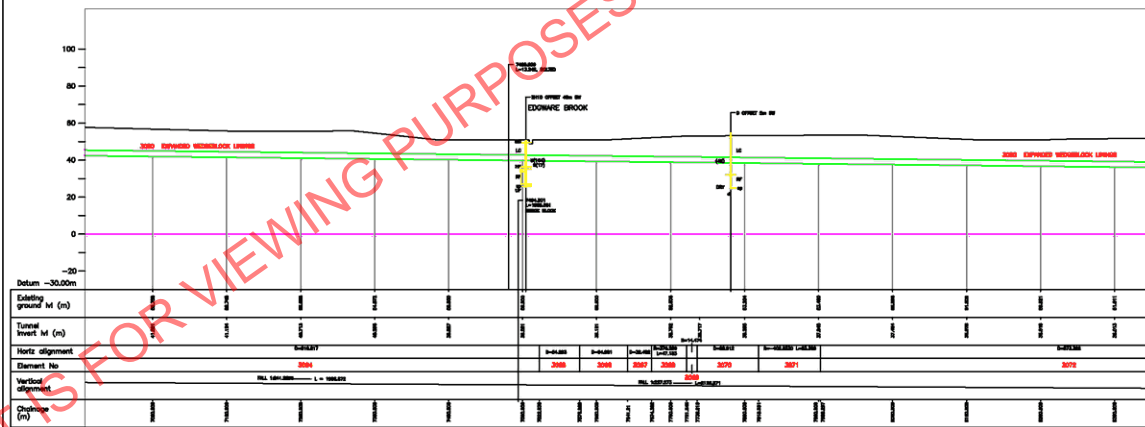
IS FOR VIEWING PURPOSES

100

80

60

40

20

0

−20

Datum −30.00m

3060 EXPANDED WEDGEBLOCK LININGS

EDGWARE BROOK

3060 EXPANDED WEDGEBLOCK LININGS

Existing ground lvl (m)

Tunnel Invert lvl (m)

Horiz alignment

Element No

3064

3065

3066

3067

3068

3069

3070

3071

3072

Vertical alignment

Chainage (m)